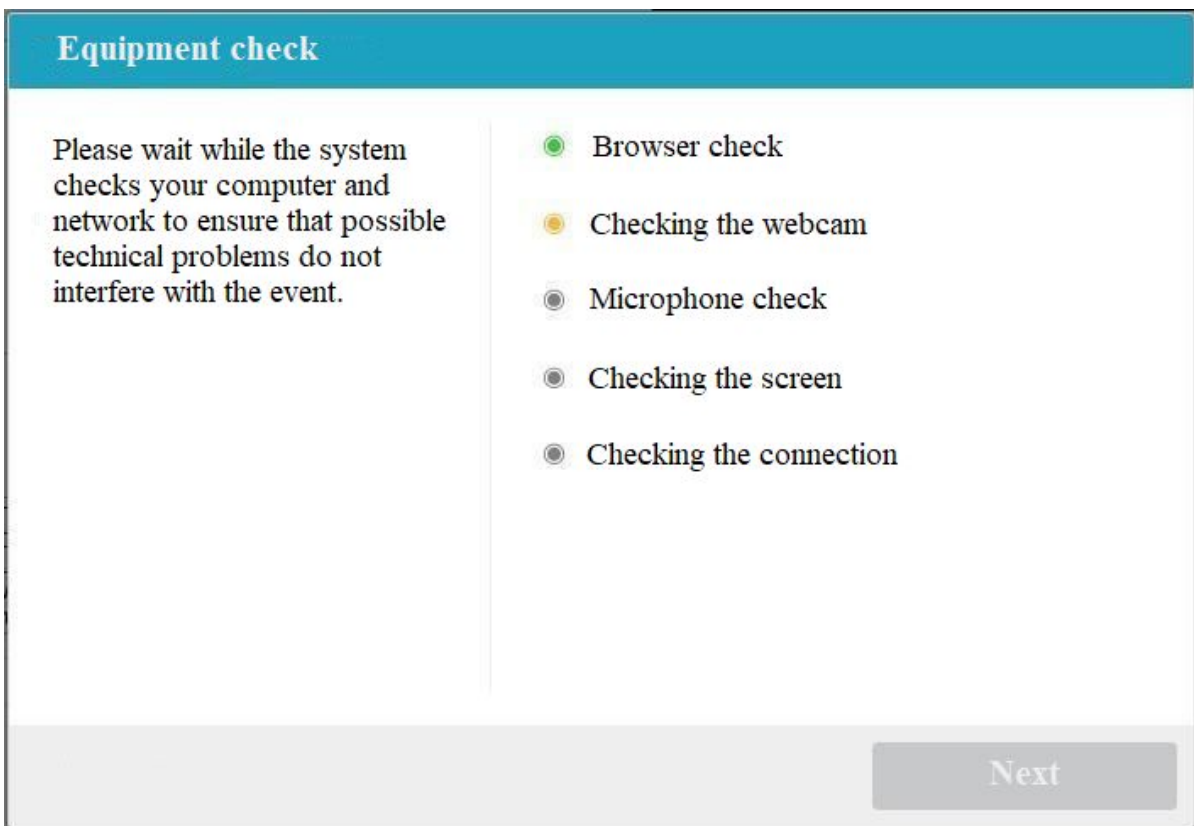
Equipment check

Please wait while the system checks your computer and network to ensure that possible technical problems do not interfere with the event.

Browser check

Checking the webcam

Microphone check

Checking the screen

Checking the connection

Next